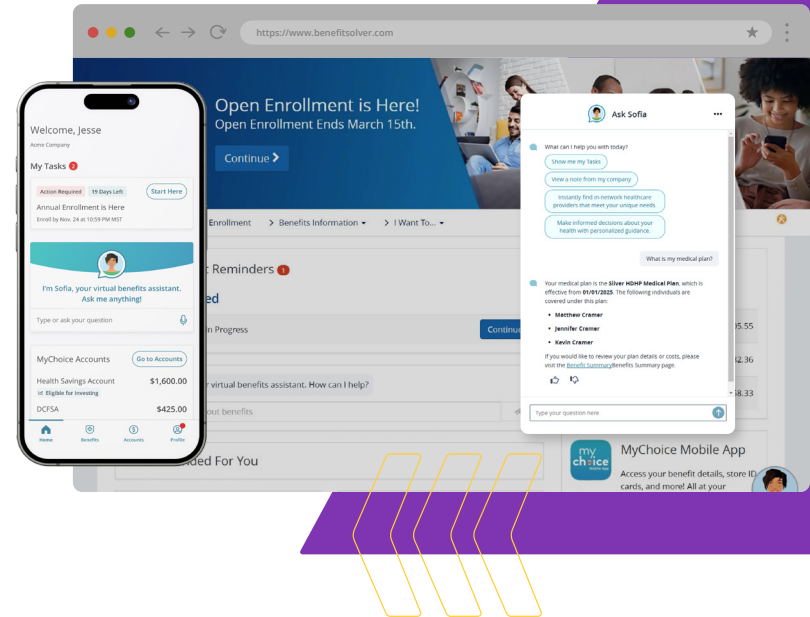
https://www.benefitsolver.com

Open Enrollment is Here!
Open Enrollment Ends March 15th.

Continue

Enrollment
Benefits Information
I Want To...

Reminders 1

ed

n Progress

Continu

r virtual benefits assistant. How can I help?

out benefits

5.55
2.36
8.33

ded For You

my choice

MyChoice Mobile App

Access your benefit details, store ID cards, and more! All at your

Welcome, Jesse
Acme Company

My Tasks 2

Action Required
19 Days Left
Start Here

Annual Enrollment Is Here
Enroll by Nov. 24 at 10:59 PM MST

I'm Sofia, your virtual benefits assistant. Ask me anything!

Type or ask your question

MyChoice Accounts
Go to Accounts

Health Savings Account
$1,600.00
Eligible for Investing

DCFSA
$425.00

Home
Benefits
Accounts
Profile

Ask Sofia

What can I help you with today?

Show me my Tasks

View a note from my company

Instantly find in-network healthcare providers that meet your unique needs

Make informed decisions about your health with personalized guidance.

What is my medical plan?

Your medical plan is the Silver HDHP Medical Plan, which is effective from 01/01/2025. The following individuals are covered under this plan:

Matthew Cramer
Jennifer Cramer
Kevin Cramer

If you would like to review your plan details or costs, please visit the Benefit SummaryBenefits Summary page.

Type your question here